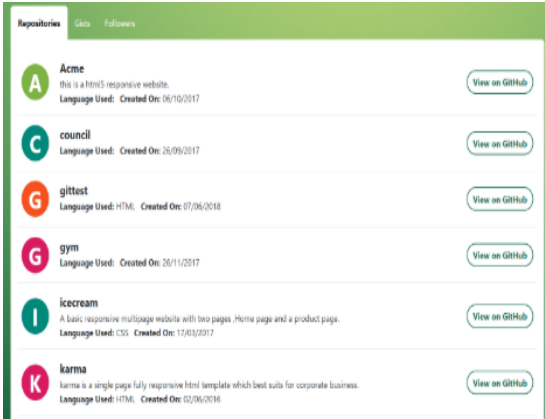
Repositories Gists Followers

A
Acme
this is a html5 responsive website.
Language Used: Created On: 06/10/2017
View on GitHub

C
council
Language Used: Created On: 26/09/2017
View on GitHub

G
gittest
Language Used: HTML Created On: 07/06/2018
View on GitHub

G
gym
Language Used: Created On: 26/11/2017
View on GitHub

I
icecream
A basic responsive multipage website with two pages ,Home page and a product page.
Language Used: CSS Created On: 17/03/2017
View on GitHub

K
karma
karma is a single page fully responsive html template which best suits for corporate business.
Language Used: HTML Created On: 02/06/2016
View on GitHub